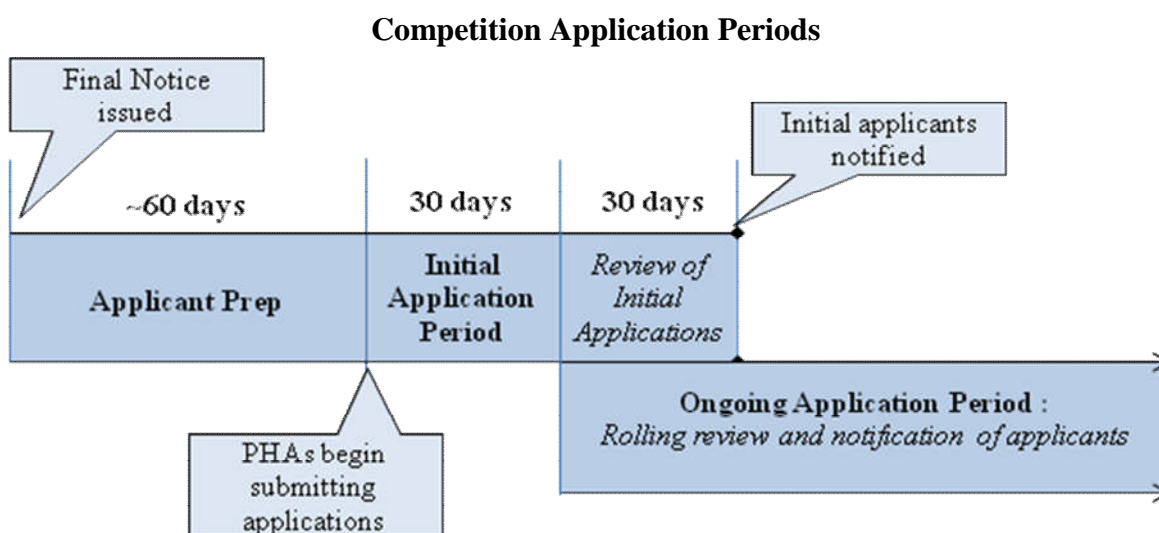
Competition Application Periods

Final Notice issued

~60 days

30 days

30 days

Initial applicants notified

Applicant Prep

Initial Application Period

Review of Initial Applications

Ongoing Application Period : Rolling review and notification of applicants

PHAs begin submitting applications